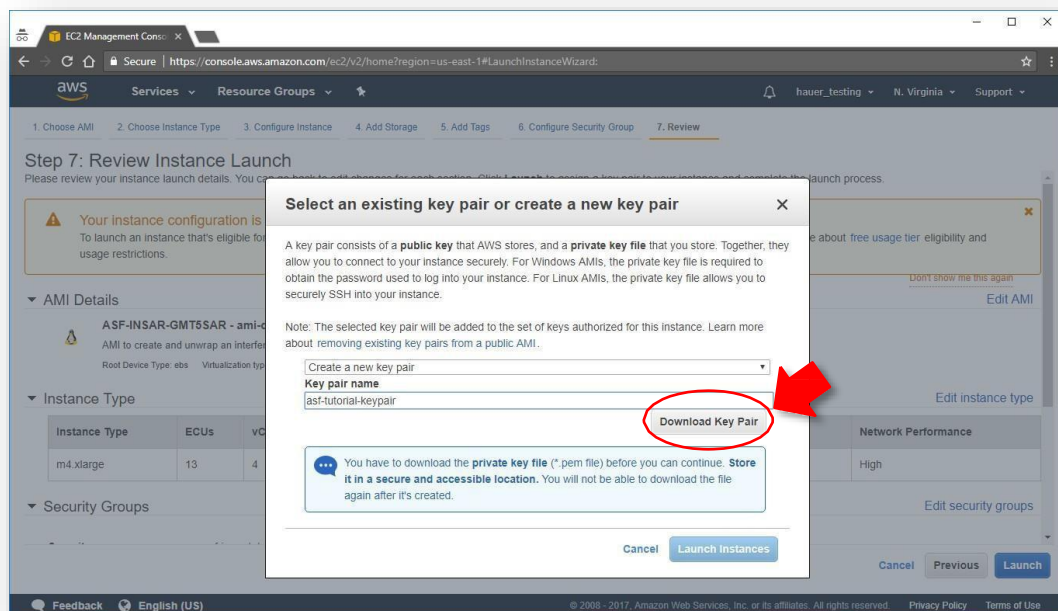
EC2 Management Conso ×

Secure | https://console.aws.amazon.com/ec2/v2/home?region=us-east-1#LaunchInstanceWizard:

aws Services Resource Groups hauer_testing N. Virginia Support

1. Choose AMI 2. Choose Instance Type 3. Configure Instance 4. Add Storage 5. Add Tags 6. Configure Security Group 7. Review

Step 7: Review Instance Launch

Please review your instance launch details. You can go back to edit changes for each section. Click Launch to assign a key pair to your instance and complete the launch process.

Your instance configuration is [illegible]

To launch an instance that's eligible for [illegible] about free usage tier eligibility and usage restrictions.

Don't show me this again

AMI Details

Edit AMI

ASF-INSAR-GMT5SAR - ami-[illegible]

AMI to create and unwrap an interfer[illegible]

Root Device Type: ebs Virtualization typ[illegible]

Instance Type

Edit instance type

| Instance Type | ECUs | vC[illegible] | Network Performance |
|---|---|---|---|
| m4.xlarge | 13 | 4 | High |

Security Groups

Edit security groups

Select an existing key pair or create a new key pair

A key pair consists of a public key that AWS stores, and a private key file that you store. Together, they allow you to connect to your instance securely. For Windows AMIs, the private key file is required to obtain the password used to log into your instance. For Linux AMIs, the private key file allows you to securely SSH into your instance.

Note: The selected key pair will be added to the set of keys authorized for this instance. Learn more about removing existing key pairs from a public AMI.

Create a new key pair

Key pair name

asf-tutorial-keypair

Download Key Pair

You have to download the private key file (*.pem file) before you can continue. Store it in a secure and accessible location. You will not be able to download the file again after it's created.

Cancel Launch Instances

Cancel Previous Launch

Feedback English (US)

© 2008 - 2017, Amazon Web Services, Inc. or its affiliates. All rights reserved. Privacy Policy Terms of Use